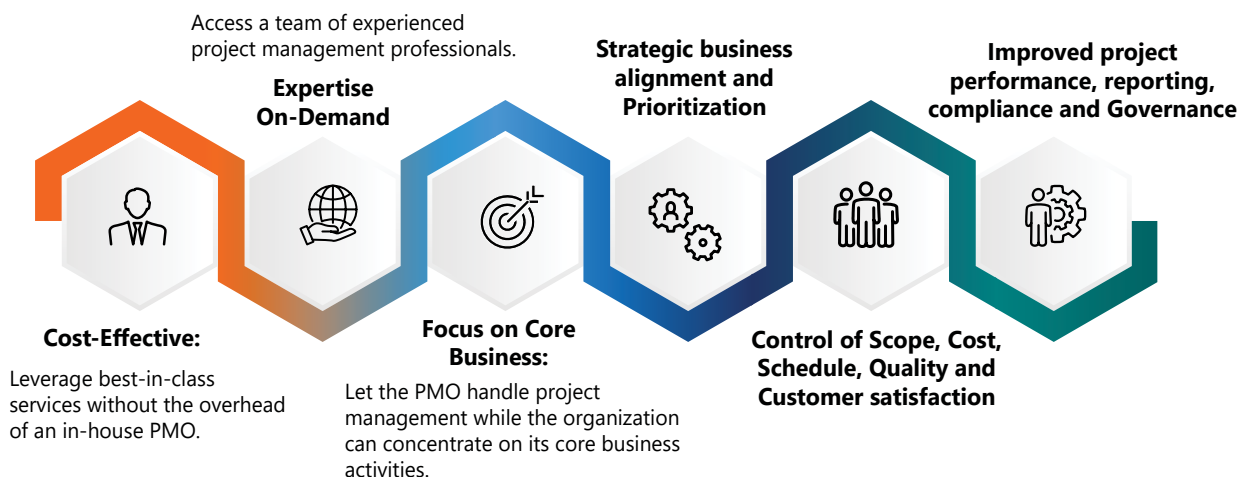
Access a team of experienced project management professionals.

Expertise On-Demand

Strategic business alignment and Prioritization

Improved project performance, reporting, compliance and Governance

Cost-Effective:

Leverage best-in-class services without the overhead of an in-house PMO.

Focus on Core Business:

Let the PMO handle project management while the organization can concentrate on its core business activities.

Control of Scope, Cost, Schedule, Quality and Customer satisfaction